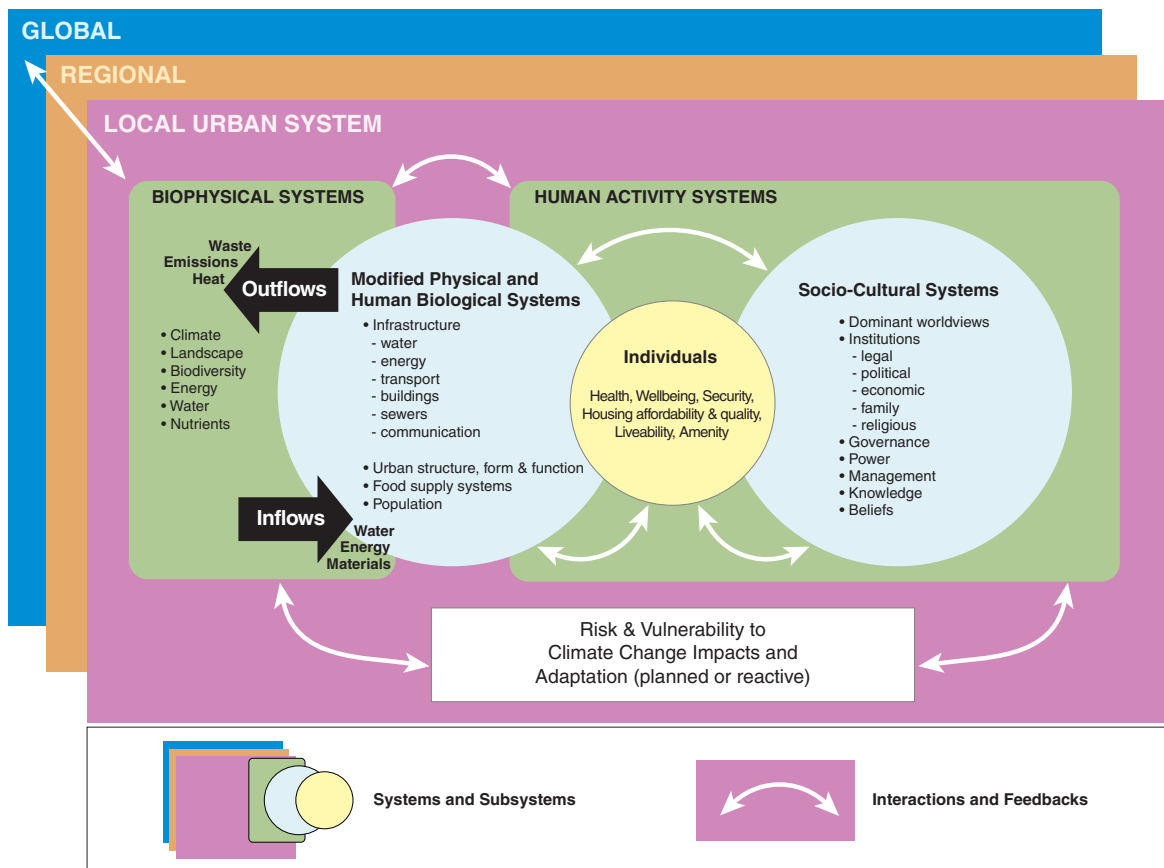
GLOBAL

REGIONAL

LOCAL URBAN SYSTEM

BIOPHYSICAL SYSTEMS

Waste
Emissions
Heat

Outflows

• Climate
• Landscape
• Biodiversity
• Energy
• Water
• Nutrients

Inflows

Water
Energy
Materials

HUMAN ACTIVITY SYSTEMS

Modified Physical and Human Biological Systems

• Infrastructure
- water
- energy
- transport
- buildings
- sewers
- communication

• Urban structure, form & function
• Food supply systems
• Population

Individuals

Health, Wellbeing, Security, Housing affordability & quality, Liveability, Amenity

Socio-Cultural Systems

• Dominant worldviews
• Institutions
- legal
- political
- economic
- family
- religious
• Governance
• Power
• Management
• Knowledge
• Beliefs

Risk & Vulnerability to Climate Change Impacts and Adaptation (planned or reactive)

Systems and Subsystems

Interactions and Feedbacks